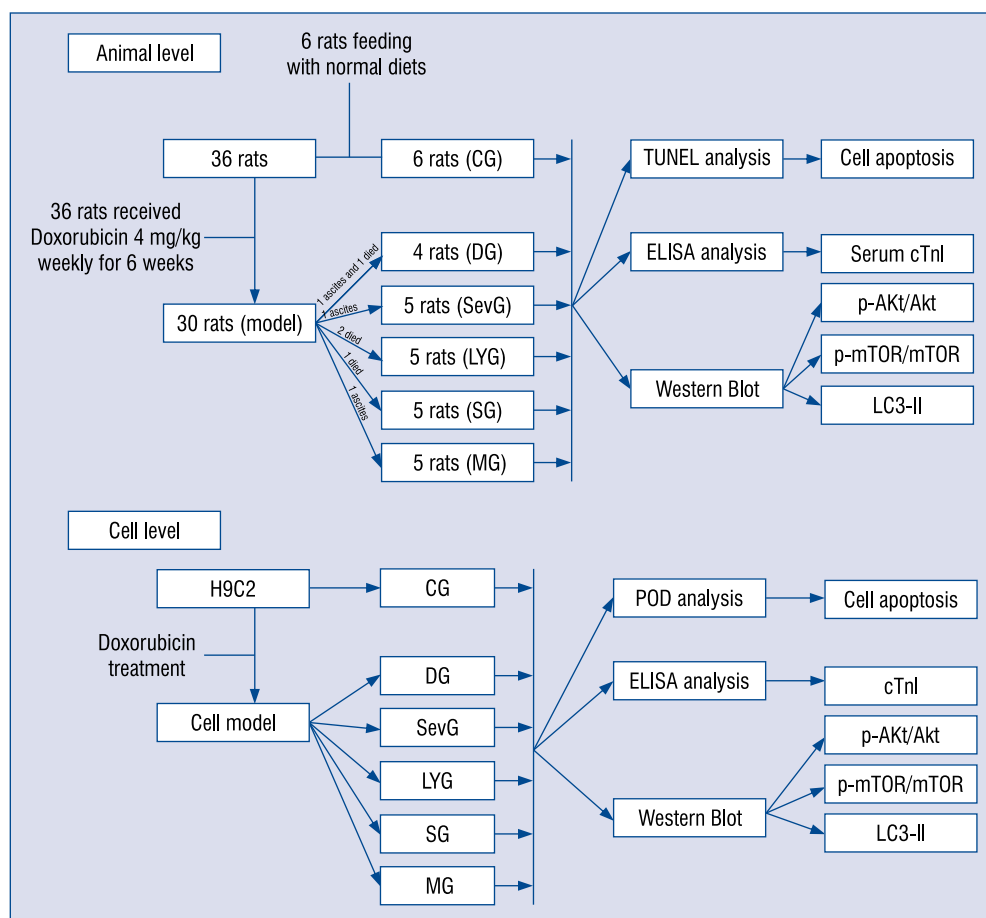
Animal level

6 rats feeding with normal diets

36 rats

6 rats (CG)

TUNEL analysis

Cell apoptosis

36 rats received Doxorubicin 4 mg/kg weekly for 6 weeks

1 ascites and 1 died

4 rats (DG)

ELISA analysis

Serum cTnI

1 ascites

30 rats (model)

5 rats (SevG)

p-AKt/Akt

2 died

5 rats (LYG)

p-mTOR/mTOR

1 died

Western Blot

1 ascites

5 rats (SG)

LC3-II

5 rats (MG)

Cell level

H9C2

CG

POD analysis

Cell apoptosis

Doxorubicin treatment

DG

ELISA analysis

cTnI

Cell model

SevG

p-AKt/Akt

LYG

p-mTOR/mTOR

Western Blot

SG

LC3-II

MG